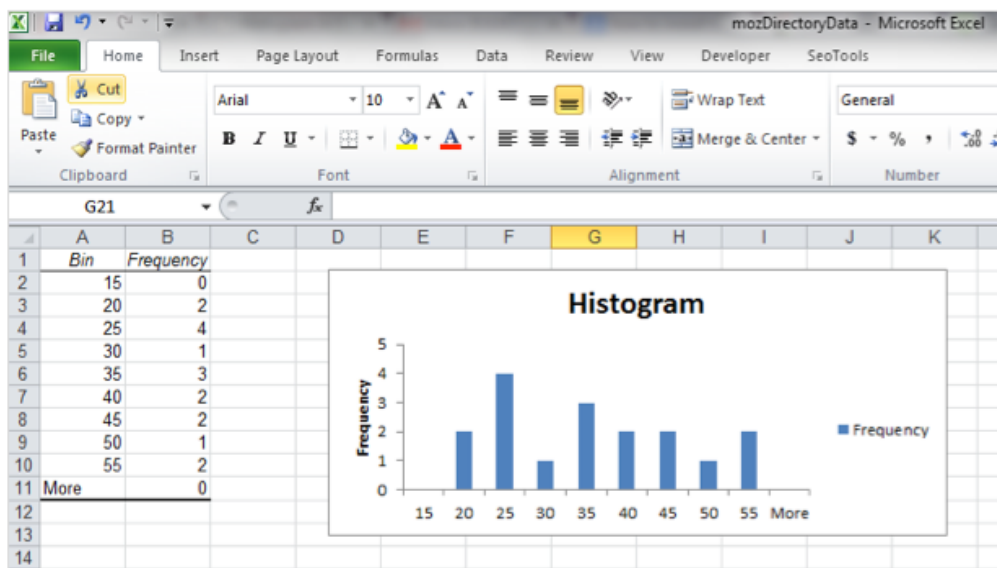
mozDirectoryData - Microsoft Excel

File Home Insert Page Layout Formulas Data Review View Developer SeoTools

Paste Cut Copy Format Painter Clipboard

Arial 10 A A B I U Font

Wrap Text Merge & Center Alignment

General $ % , Number

G21 $f_x$

| | A | B | C | D | E | F | G | H | I | J | K |
|---|---|---|---|---|---|---|---|---|---|---|---|
| 1 | Bin | Frequency | | | | | | | | | |
| 2 | 15 | 0 | | | | | | | | | |
| 3 | 20 | 2 | | | | | | | | | |
| 4 | 25 | 4 | | | | | | | | | |
| 5 | 30 | 1 | | | | | | | | | |
| 6 | 35 | 3 | | | | | | | | | |
| 7 | 40 | 2 | | | | | | | | | |
| 8 | 45 | 2 | | | | | | | | | |
| 9 | 50 | 1 | | | | | | | | | |
| 10 | 55 | 2 | | | | | | | | | |
| 11 | More | 0 | | | | | | | | | |
| 12 | | | | | | | | | | | |
| 13 | | | | | | | | | | | |
| 14 | | | | | | | | | | | |

Histogram

Frequency

5
4
3
2
1
0

15 20 25 30 35 40 45 50 55 More

Frequency